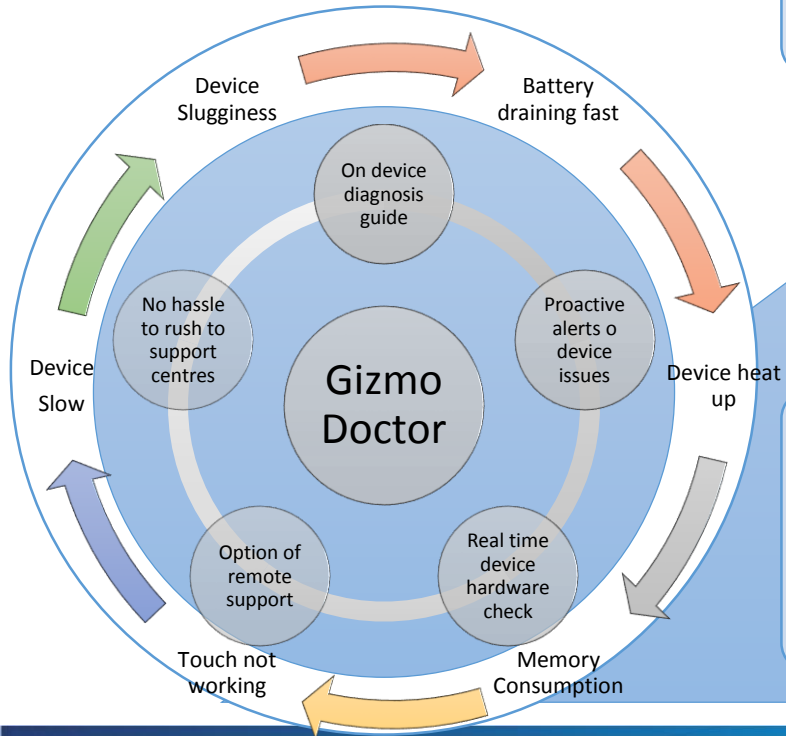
Device Slugginess

Battery draining fast

Device heat up

Memory Consumption

Touch not working

Device Slow

On device diagnosis guide

Proactive alerts o device issues

Real time device hardware check

Option of remote support

No hassle to rush to support centres

Gizmo Doctor